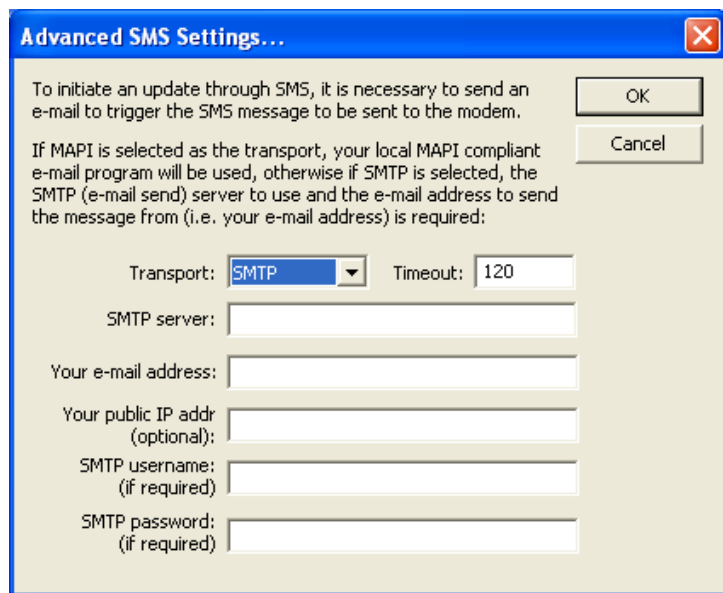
Advanced SMS Settings...

To initiate an update through SMS, it is necessary to send an e-mail to trigger the SMS message to be sent to the modem.

If MAPI is selected as the transport, your local MAPI compliant e-mail program will be used, otherwise if SMTP is selected, the SMTP (e-mail send) server to use and the e-mail address to send the message from (i.e. your e-mail address) is required:

OK

Cancel

Transport: SMTP

Timeout: 120

SMTP server:

Your e-mail address:

Your public IP addr (optional):

SMTP username: (if required)

SMTP password: (if required)